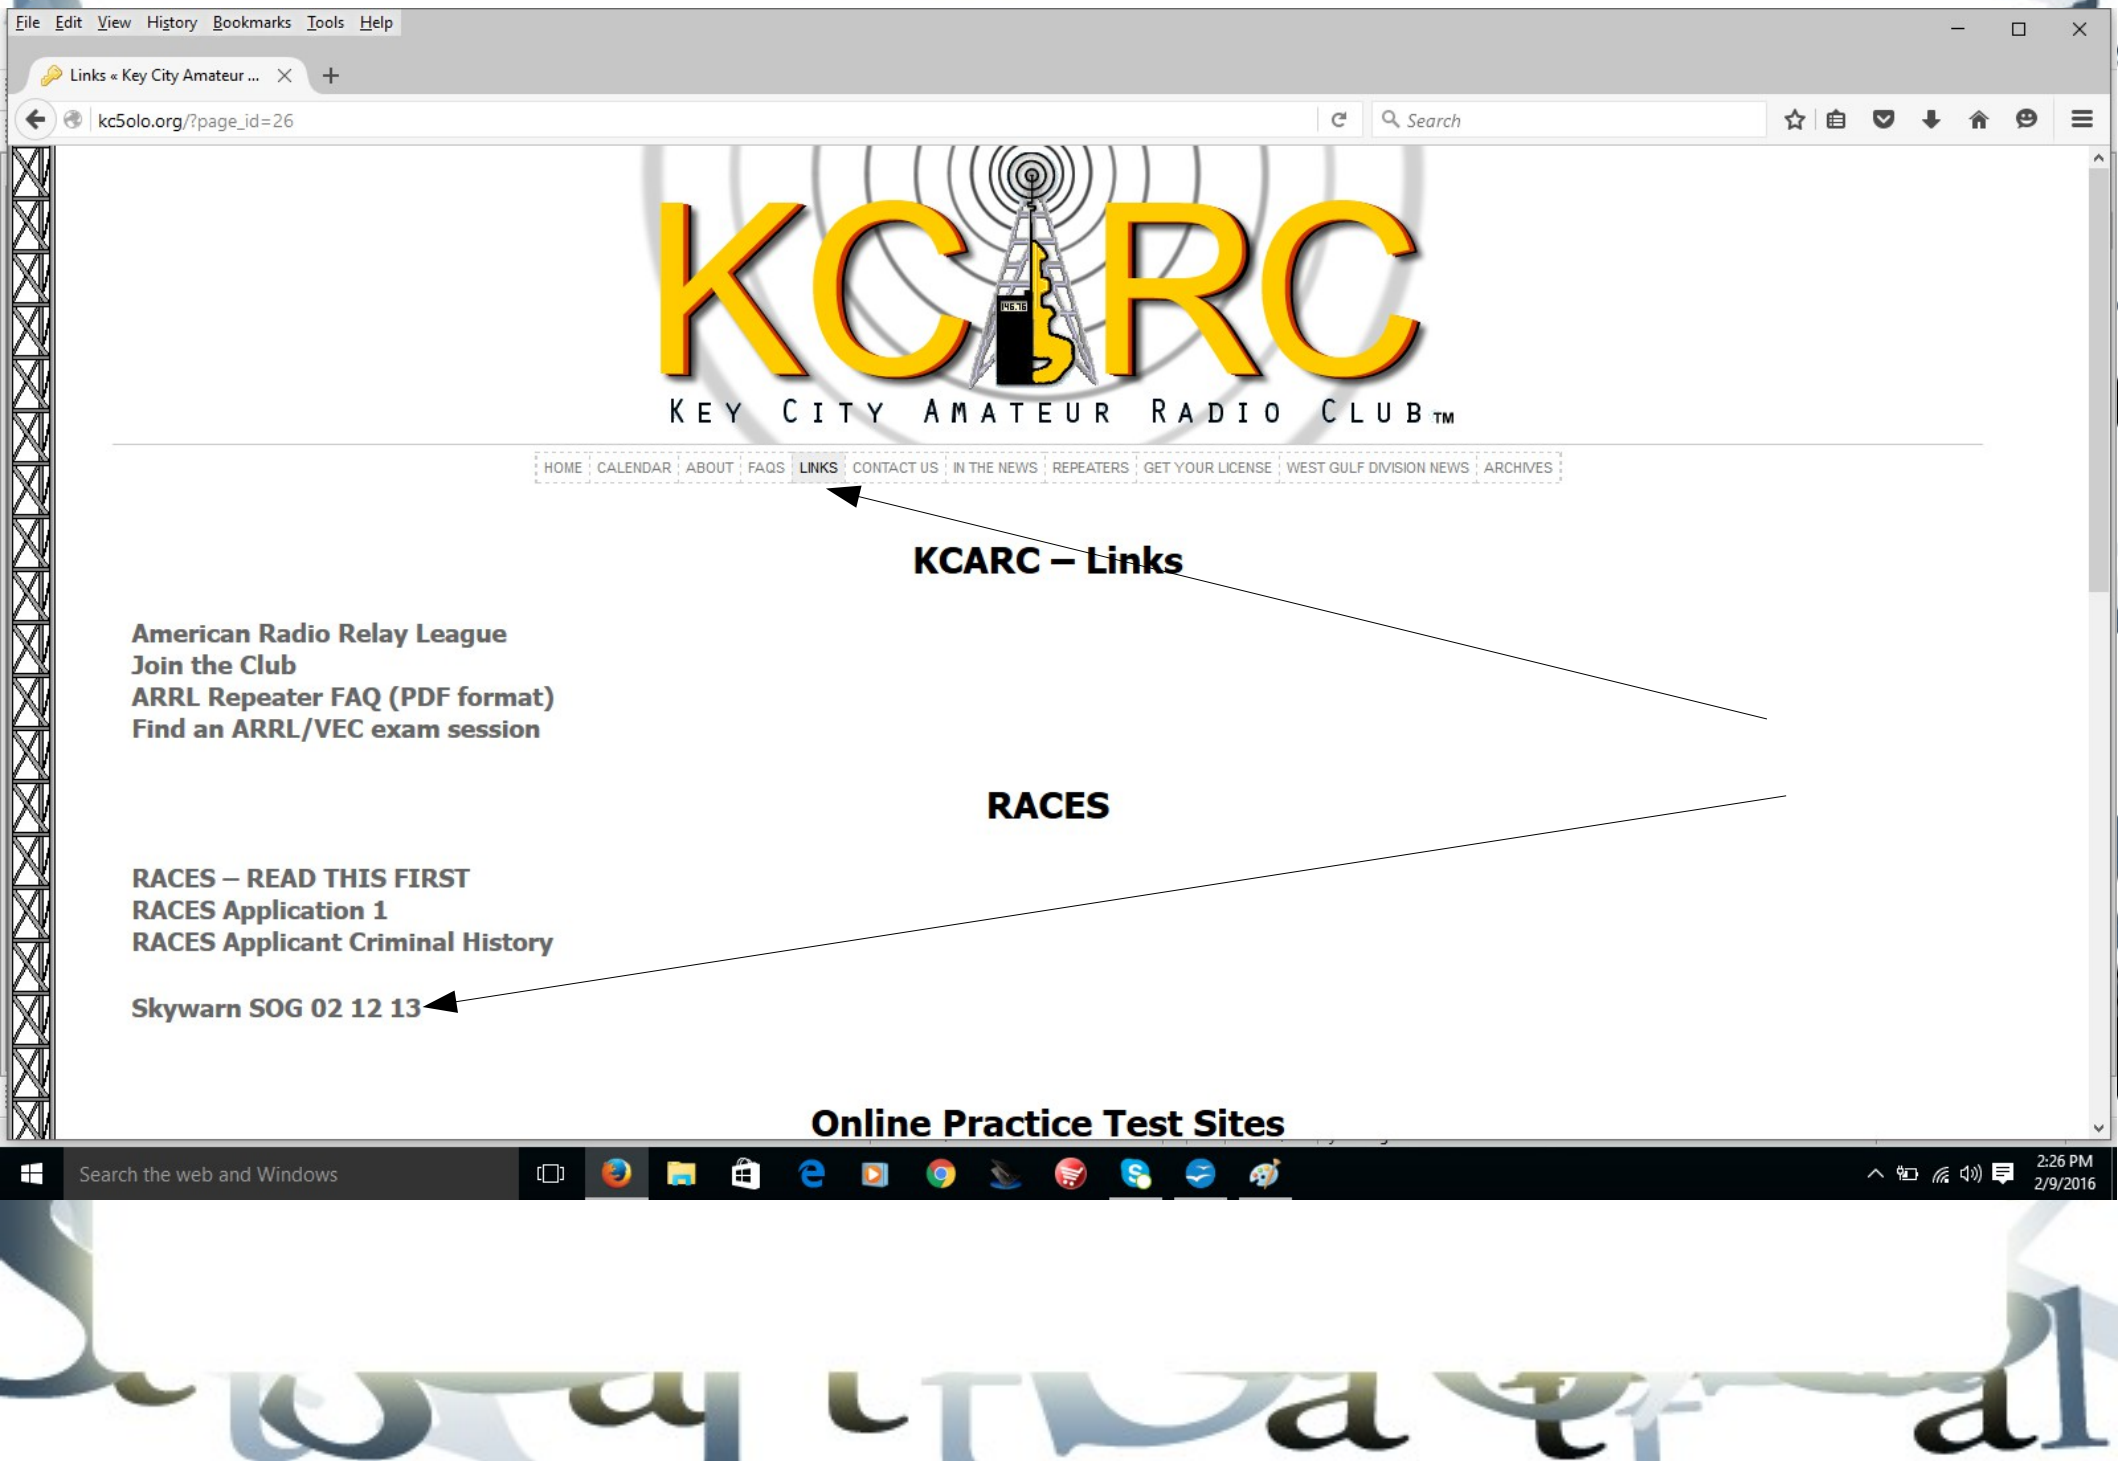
File Edit View History Bookmarks Tools Help

Links « Key City Amateur ...

kc5olo.org/?page_id=26

Search

KCARC

146.76

KEY CITY AMATEUR RADIO CLUB TM

HOME | CALENDAR | ABOUT | FAQS | LINKS | CONTACT US | IN THE NEWS | REPEATERS | GET YOUR LICENSE | WEST GULF DIVISION NEWS | ARCHIVES

KCARC – Links

American Radio Relay League
Join the Club
ARRL Repeater FAQ (PDF format)
Find an ARRL/VEC exam session

RACES

RACES – READ THIS FIRST
RACES Application 1
RACES Applicant Criminal History

Skywarn SOG 02 12 13

Online Practice Test Sites

Search the web and Windows

2:26 PM
2/9/2016